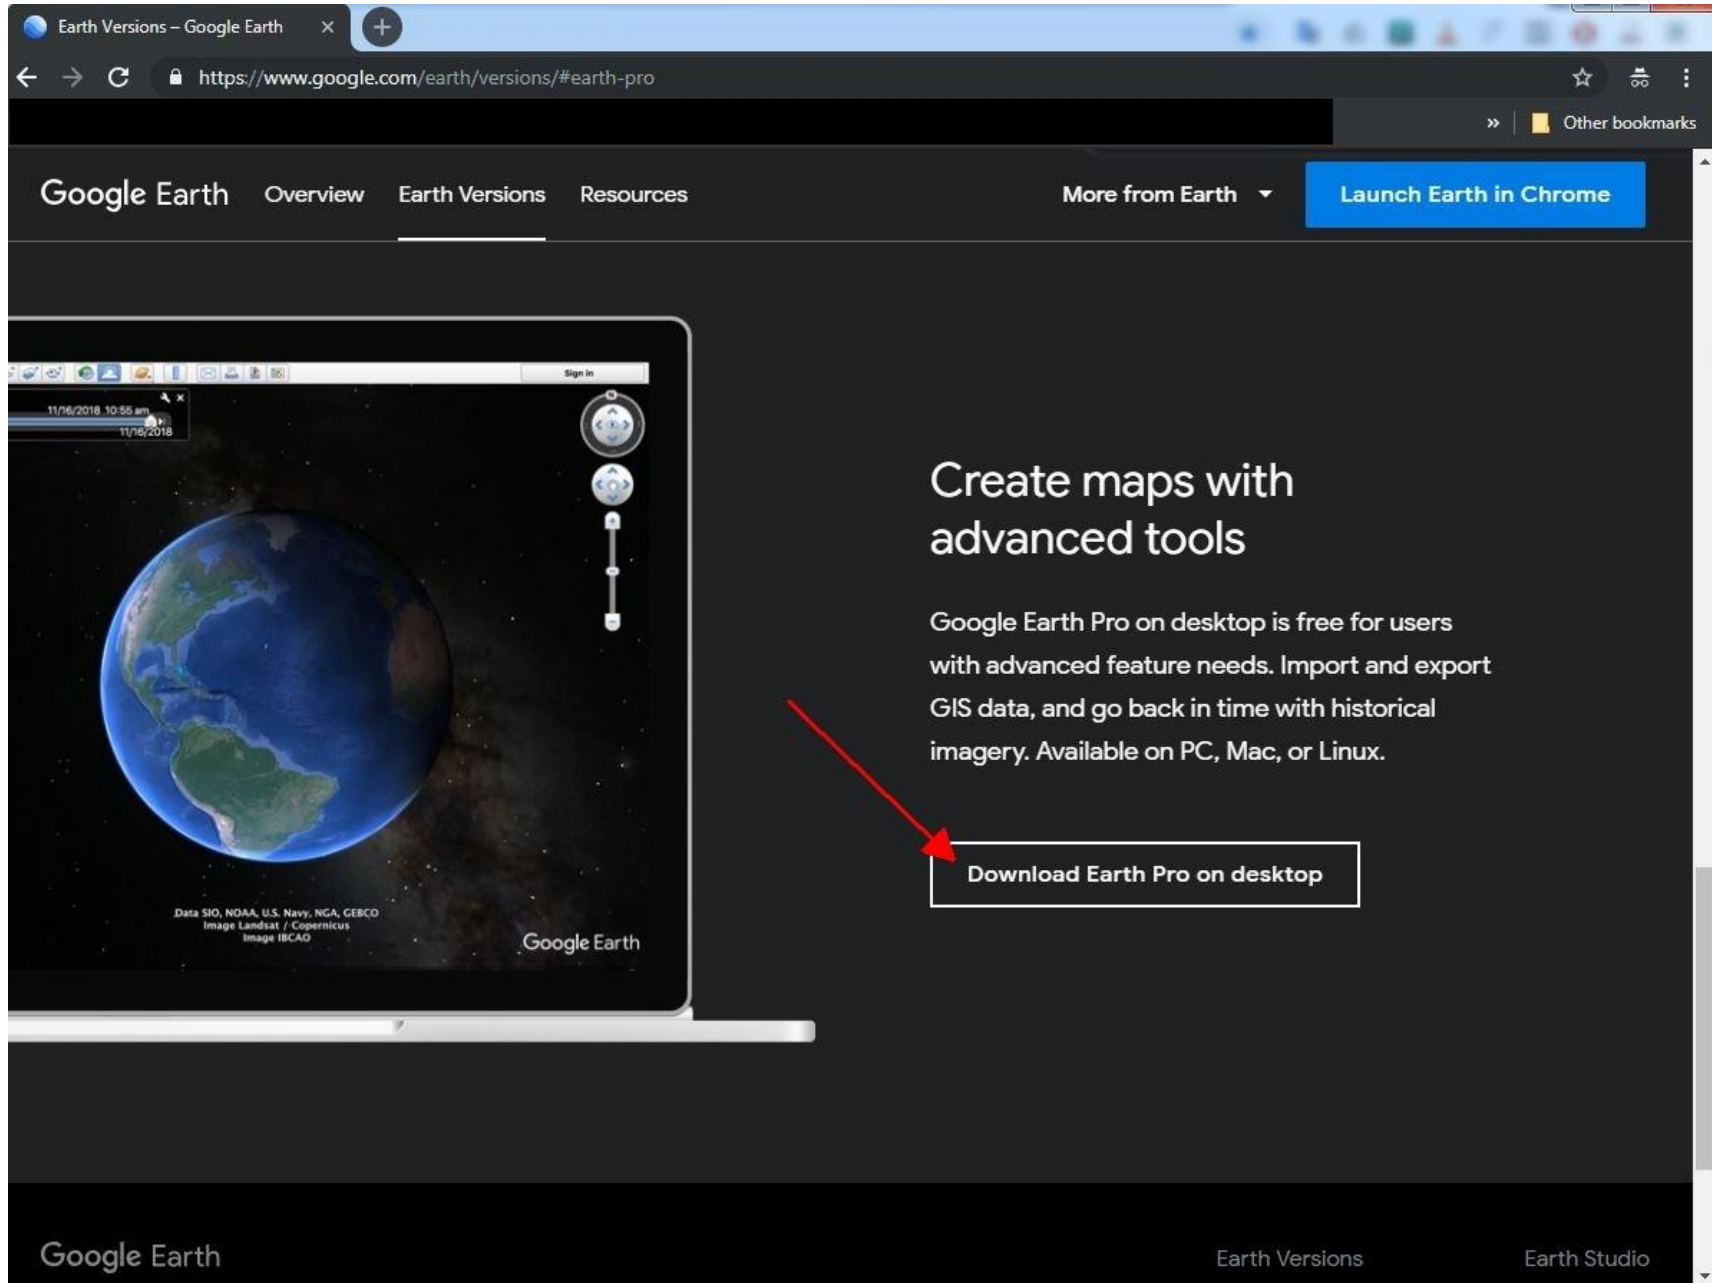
Earth Versions – Google Earth

https://www.google.com/earth/versions/#earth-pro

» Other bookmarks

Google Earth Overview Earth Versions Resources More from Earth Launch Earth in Chrome

Sign in

11/16/2018 10:55 am
11/16/2018

Data SIO, NOAA, U.S. Navy, NGA, GEBCO
Image Landsat / Copernicus
Image IBCAO

Google Earth

Create maps with advanced tools

Google Earth Pro on desktop is free for users with advanced feature needs. Import and export GIS data, and go back in time with historical imagery. Available on PC, Mac, or Linux.

Download Earth Pro on desktop

Google Earth

Earth Versions

Earth Studio